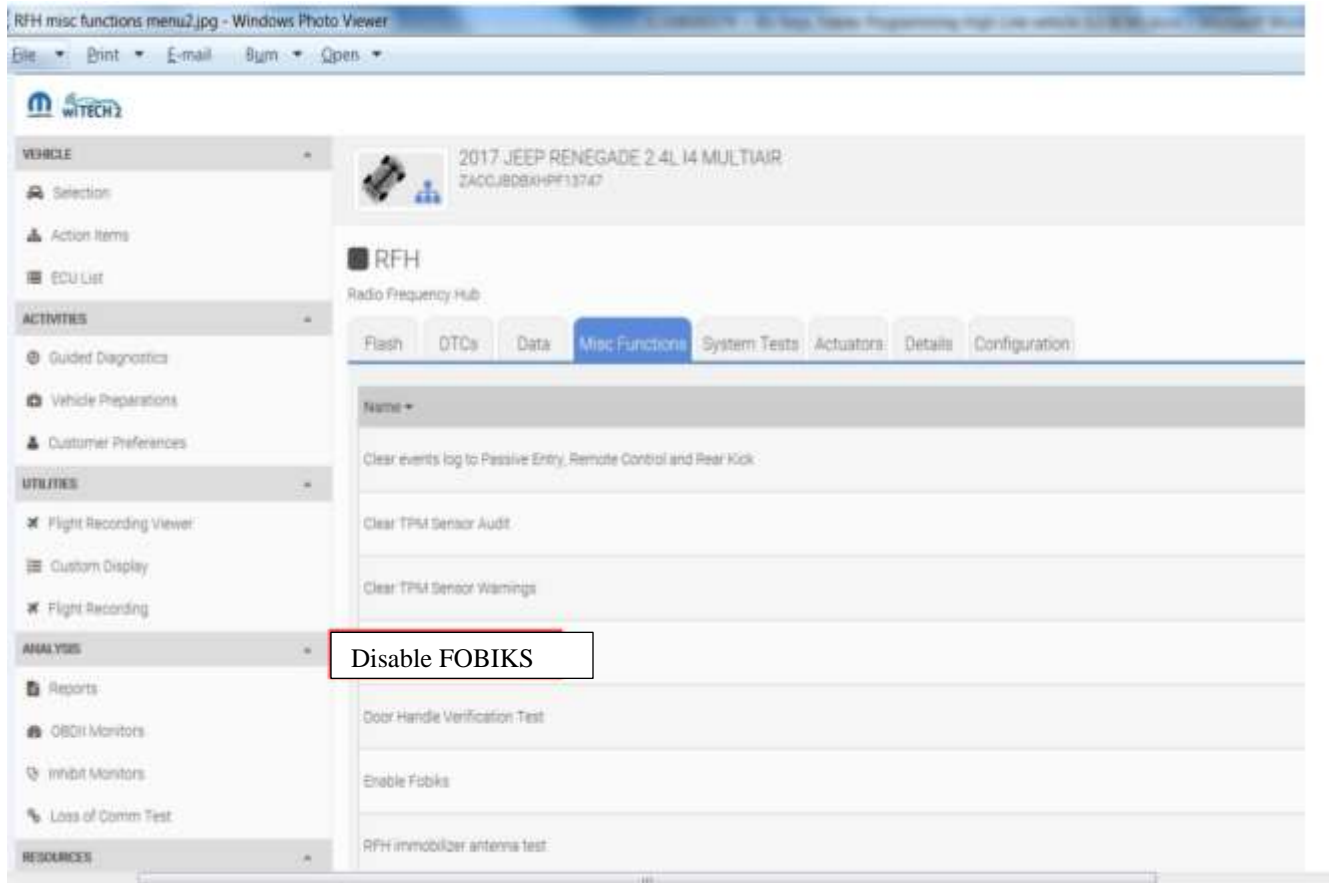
RFH misc functions menu2.jpg - Windows Photo Viewer

File ▾ Print ▾ E-mail Burn ▾ Open ▾

wiTECH2

VEHICLE

Selection

Action Items

ECU List

ACTIVITIES

Guided Diagnostics

Vehicle Preparations

Customer Preferences

UTILITIES

Flight Recording Viewer

Custom Display

Flight Recording

ANALYSIS

Reports

OBDII Monitors

Inhibit Monitors

Loss of Comm Test

RESOURCES

2017 JEEP RENEGADE 2.4L I4 MULTIAIR
ZACCJBDBXHPF13747

RFH
Radio Frequency Hub

Flash | DTCs | Data | Misc Functions | System Tests | Actuators | Details | Configuration

Name ▾

Clear events log to Passive Entry, Remote Control and Rear Kick

Clear TPM Sensor Audit

Clear TPM Sensor Warnings

Disable FOBIKS

Door Handle Verification Test

Enable Fobiks

RFH immobilizer antenna test